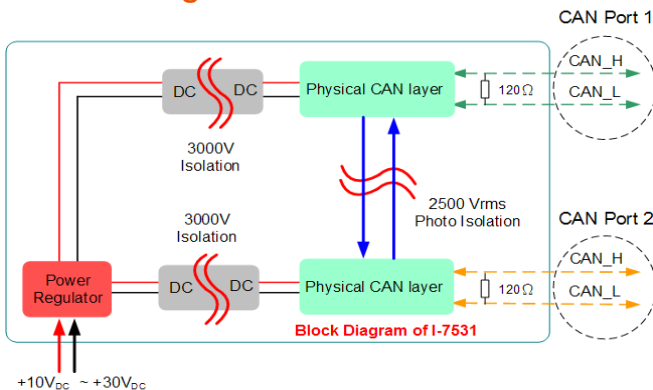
CAN Port 1

DC DC

Physical CAN layer

CAN_H

120Ω

CAN_L

3000V Isolation

2500 Vrms Photo Isolation

3000V Isolation

CAN Port 2

Power Regulator

DC DC

Physical CAN layer

CAN_H

120Ω

CAN_L

Block Diagram of I-7531

+10V$_{DC}$ ~ +30V$_{DC}$